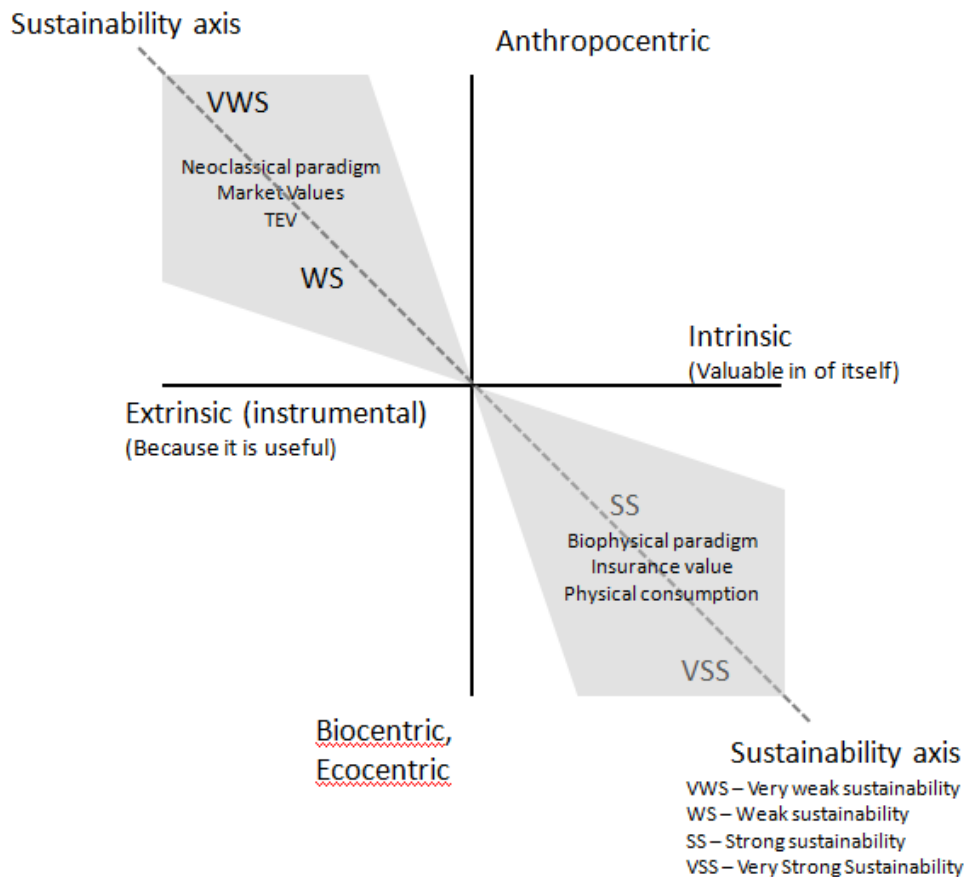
Sustainability axis

Anthropocentric

VWS

Neoclassical paradigm
Market Values
TEV

WS

Intrinsic
(Valuable in of itself)

Extrinsic (instrumental)
(Because it is useful)

SS

Biophysical paradigm
Insurance value
Physical consumption

VSS

Biocentric,
Ecocentric

Sustainability axis

VWS – Very weak sustainability
WS – Weak sustainability
SS – Strong sustainability
VSS – Very Strong Sustainability